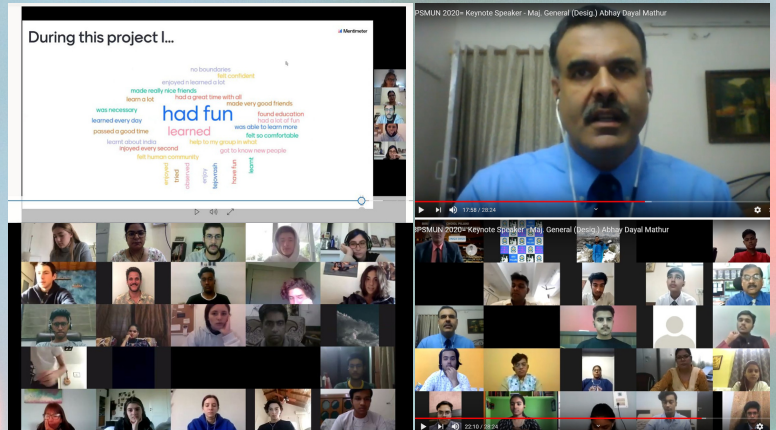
During this project I...

Mentimeter

no boundaries
felt confident
enjoyed n learned a lot
made really nice friends
had a great time with all
learn a lot
made very good friends
was necessary
found education
learned every day
had a lot of fun
had fun
passed a good time
learned
was able to learn more
felt so comfortable
learnt about India
help to my group in what
injoyed every second
got to know new people
felt human community
enjoyed
tried
observed
enjoy
tapovan
have fun
learnt

BPSMUN 2020= Keynote Speaker - Maj. General (Desig.) Abhay Dayal Mathur

17:58 / 28:24

BPSMUN 2020= Keynote Speaker - Maj. General (Desig.) Abhay Dayal Mathur

22:10 / 28:24